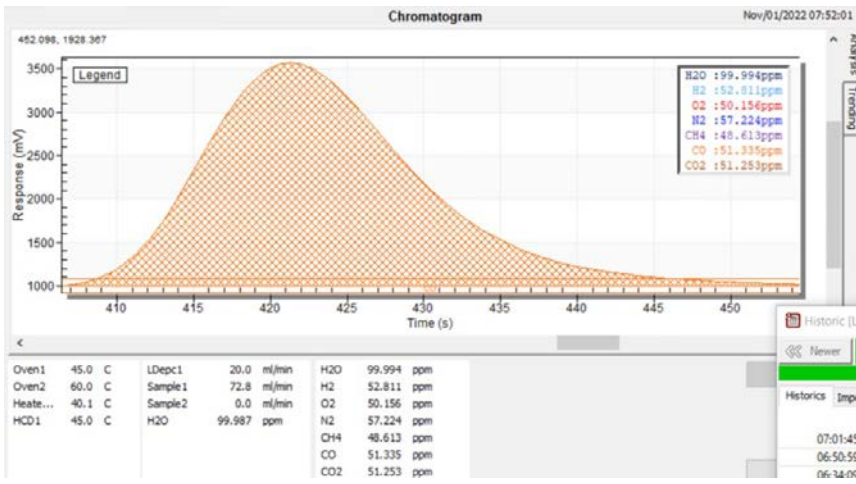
Chromatogram

Nov/01/2022 07:52:01

452.098, 1928.367

Analysis

Trending

Legend

H2O :99.994ppm
H2 :52.811ppm
O2 :50.156ppm
N2 :57.224ppm
CH4 :48.613ppm
CO :51.335ppm
CO2 :51.253ppm

Response (mV)

3500
3000
2500
2000
1500
1000

410 415 420 425 430 435 440 445 450

Time (s)

Historic (L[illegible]

Newer

Historics Imp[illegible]

07:01:45
06:50:5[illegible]
06:34:0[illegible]

| | | | | | | | | |
|---|---|---|---|---|---|---|---|---|
| Oven1 | 45.0 | C | LDepc1 | 20.0 | ml/min | H2O | 99.994 | ppm |
| Oven2 | 60.0 | C | Sample1 | 72.8 | ml/min | H2 | 52.811 | ppm |
| Heate... | 40.1 | C | Sample2 | 0.0 | ml/min | O2 | 50.156 | ppm |
| HCD1 | 45.0 | C | H2O | 99.987 | ppm | N2 | 57.224 | ppm |
| | | | | | | CH4 | 48.613 | ppm |
| | | | | | | CO | 51.335 | ppm |
| | | | | | | CO2 | 51.253 | ppm |